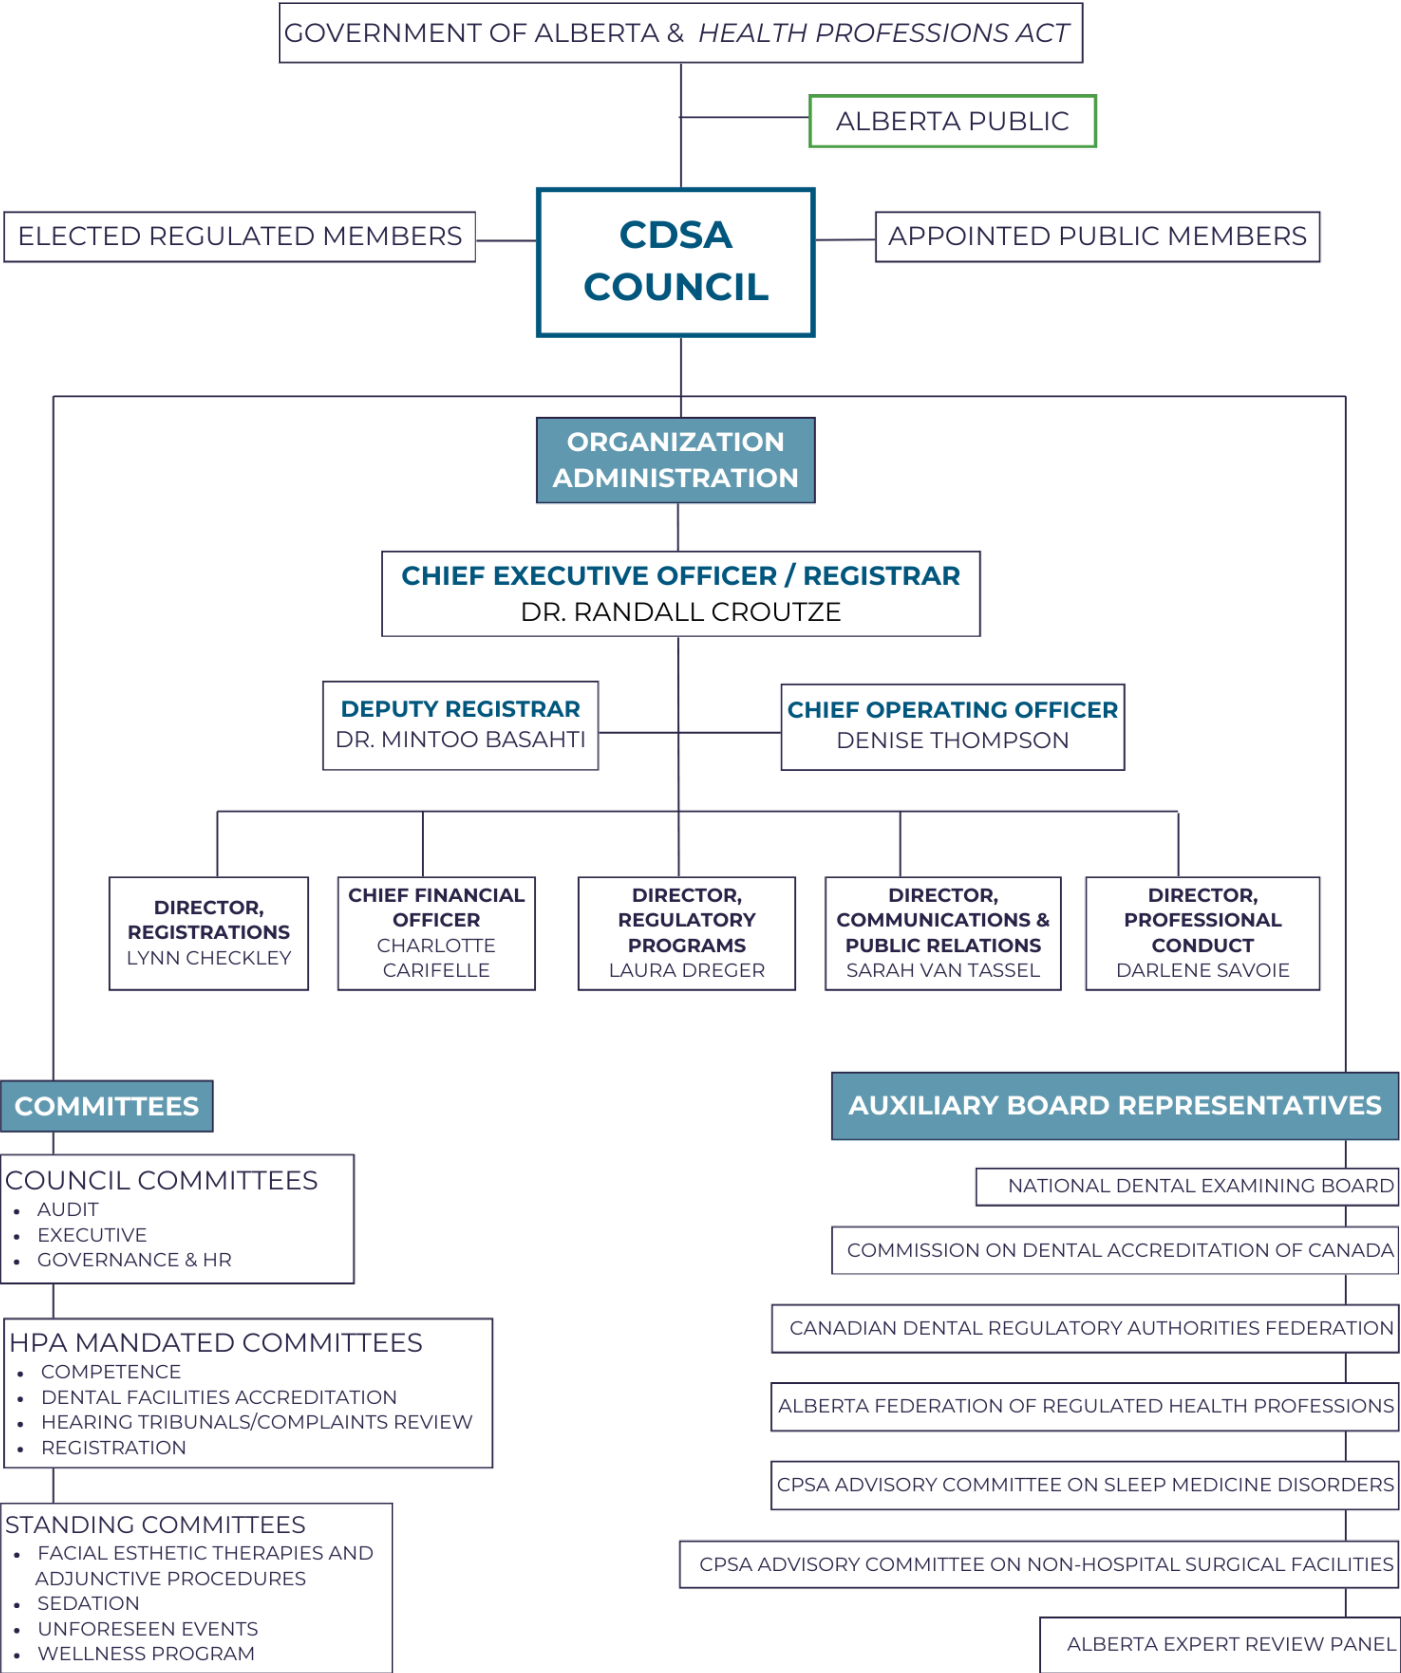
GOVERNMENT OF ALBERTA & *HEALTH PROFESSIONS ACT*

ALBERTA PUBLIC

ELECTED REGULATED MEMBERS

CDSA COUNCIL

APPOINTED PUBLIC MEMBERS

ORGANIZATION ADMINISTRATION

CHIEF EXECUTIVE OFFICER / REGISTRAR
DR. RANDALL CROUTZE

DEPUTY REGISTRAR
DR. MINTOO BASAHTI

CHIEF OPERATING OFFICER
DENISE THOMPSON

DIRECTOR, REGISTRATIONS
LYNN CHECKLEY

CHIEF FINANCIAL OFFICER
CHARLOTTE CARIFELLE

DIRECTOR, REGULATORY PROGRAMS
LAURA DREGER

DIRECTOR, COMMUNICATIONS & PUBLIC RELATIONS
SARAH VAN TASSEL

DIRECTOR, PROFESSIONAL CONDUCT
DARLENE SAVOIE

COMMITTEES

COUNCIL COMMITTEES
- AUDIT
- EXECUTIVE
- GOVERNANCE & HR

HPA MANDATED COMMITTEES
- COMPETENCE
- DENTAL FACILITIES ACCREDITATION
- HEARING TRIBUNALS/COMPLAINTS REVIEW
- REGISTRATION

STANDING COMMITTEES
- FACIAL ESTHETIC THERAPIES AND ADJUNCTIVE PROCEDURES
- SEDATION
- UNFORESEEN EVENTS
- WELLNESS PROGRAM

AUXILIARY BOARD REPRESENTATIVES

NATIONAL DENTAL EXAMINING BOARD

COMMISSION ON DENTAL ACCREDITATION OF CANADA

CANADIAN DENTAL REGULATORY AUTHORITIES FEDERATION

ALBERTA FEDERATION OF REGULATED HEALTH PROFESSIONS

CPSA ADVISORY COMMITTEE ON SLEEP MEDICINE DISORDERS

CPSA ADVISORY COMMITTEE ON NON-HOSPITAL SURGICAL FACILITIES

ALBERTA EXPERT REVIEW PANEL